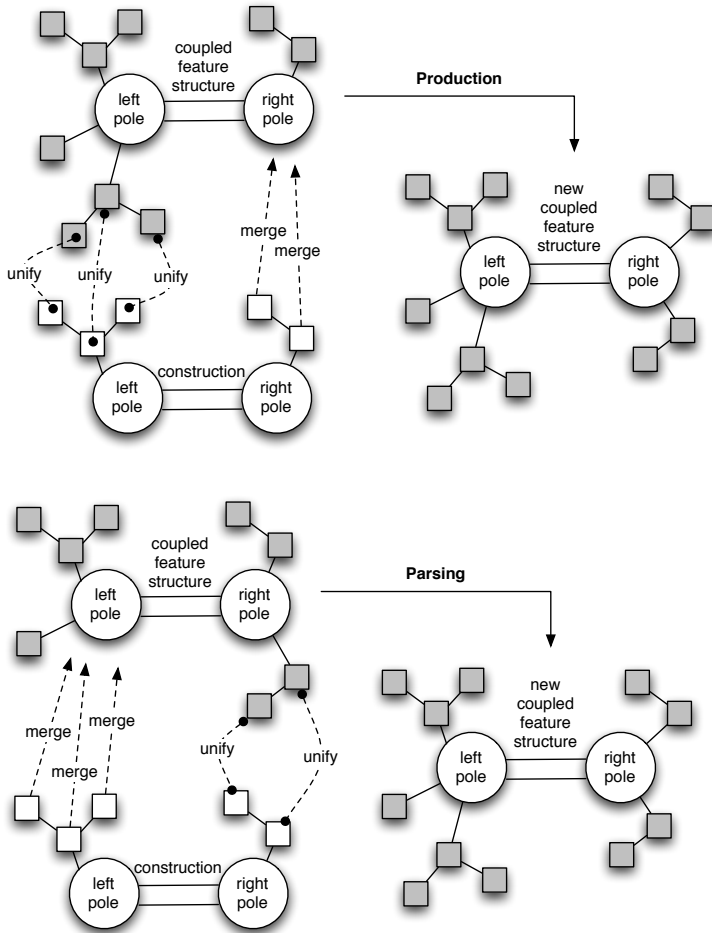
coupled feature structure

left pole

right pole

Production

unify

unify

unify

merge

merge

new coupled feature structure

left pole

right pole

construction

left pole

right pole

coupled feature structure

left pole

right pole

Parsing

merge

merge

merge

unify

unify

new coupled feature structure

left pole

right pole

construction

left pole

right pole